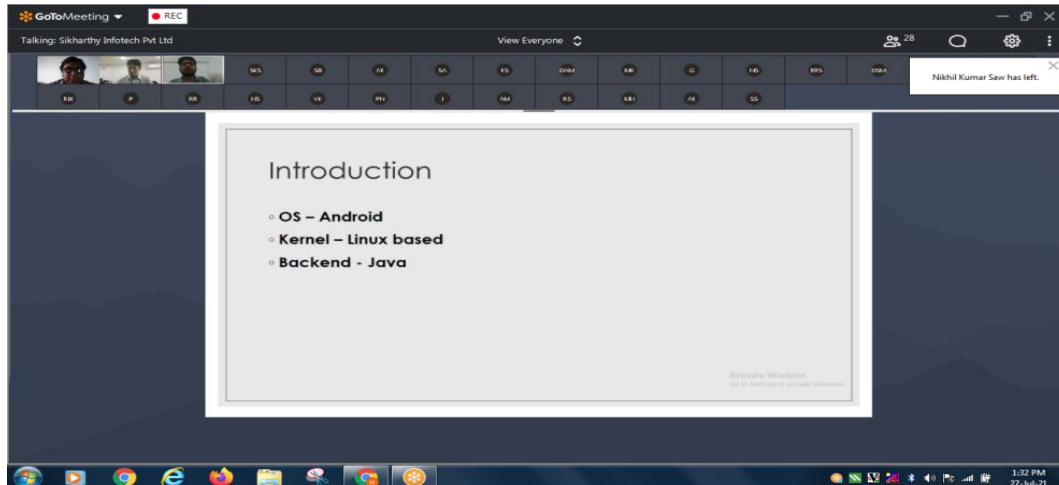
GoToMeeting ▾ ● REC

Talking: Sikharthy Infotech Pvt Ltd

View Everyone

28

SKS SB AE SA ES DAM NR G NS MRS DSM

RR P RR HS VE PH I AM RS MH AK SS

Nikhil Kumar Saw has left.

Introduction

◦ OS – Android
◦ Kernel – Linux based
◦ Backend - Java

Activate Windows
Go to Settings to activate Windows.

1:32 PM
27-Jul-21